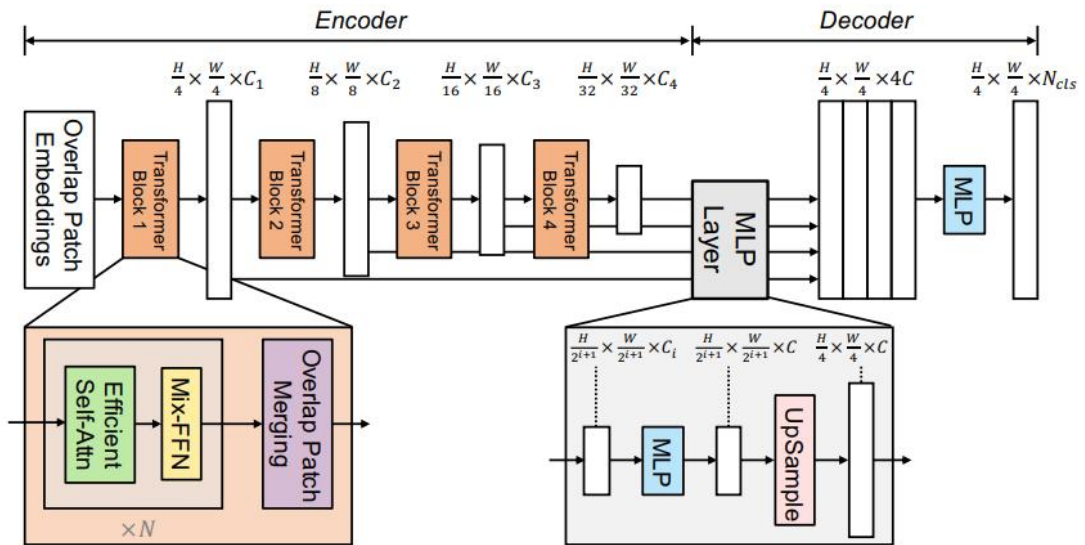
Encoder

Decoder

$\frac{H}{4} \times \frac{W}{4} \times C_1$

$\frac{H}{8} \times \frac{W}{8} \times C_2$

$\frac{H}{16} \times \frac{W}{16} \times C_3$

$\frac{H}{32} \times \frac{W}{32} \times C_4$

$\frac{H}{4} \times \frac{W}{4} \times 4C$

$\frac{H}{4} \times \frac{W}{4} \times N_{cls}$

Overlap Patch Embeddings

Transformer Block 1

Transformer Block 2

Transformer Block 3

Transformer Block 4

MLP Layer

MLP

Efficient Self-Attn

Mix-FFN

Overlap Patch Merging

$\times N$

$\frac{H}{2^{i+1}} \times \frac{W}{2^{i+1}} \times C_i$

$\frac{H}{2^{i+1}} \times \frac{W}{2^{i+1}} \times C$

$\frac{H}{4} \times \frac{W}{4} \times C$

MLP

UpSample